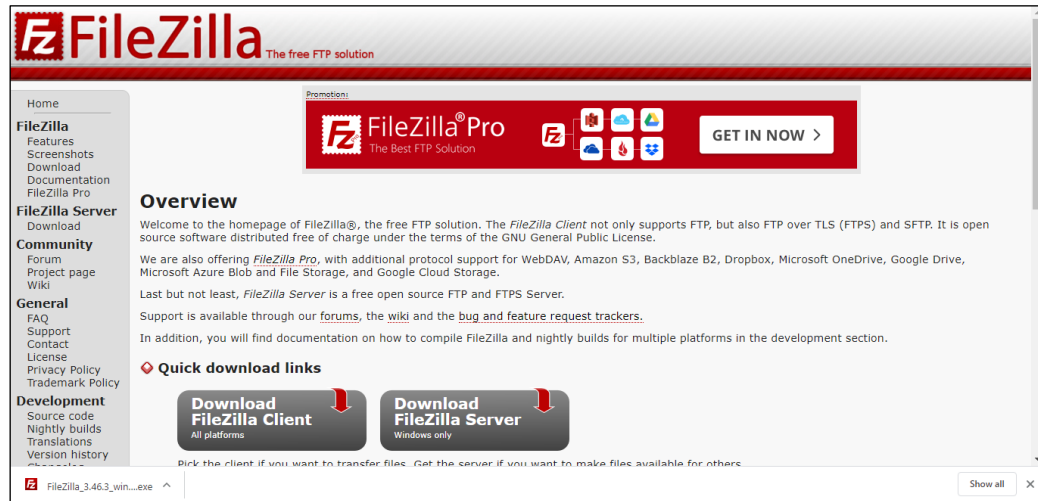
FileZilla The free FTP solution

Home
FileZilla
Features
Screenshots
Download
Documentation
FileZilla Pro
FileZilla Server
Download
Community
Forum
Project page
Wiki
General
FAQ
Support
Contact
License
Privacy Policy
Trademark Policy
Development
Source code
Nightly builds
Translations
Version history
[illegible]

Promotion:
FileZilla® Pro
The Best FTP Solution
GET IN NOW >

Overview

Welcome to the homepage of FileZilla®, the free FTP solution. The FileZilla Client not only supports FTP, but also FTP over TLS (FTPS) and SFTP. It is open source software distributed free of charge under the terms of the GNU General Public License.

We are also offering FileZilla Pro, with additional protocol support for WebDAV, Amazon S3, Backblaze B2, Dropbox, Microsoft OneDrive, Google Drive, Microsoft Azure Blob and File Storage, and Google Cloud Storage.

Last but not least, FileZilla Server is a free open source FTP and FTPS Server.

Support is available through our forums, the wiki and the bug and feature request trackers.

In addition, you will find documentation on how to compile FileZilla and nightly builds for multiple platforms in the development section.

Quick download links

Download FileZilla Client
All platforms

Download FileZilla Server
Windows only

Pick the client if you want to transfer files. Get the server if you want to make files available for others.

FileZilla_3.46.3_win....exe ^
Show all ×